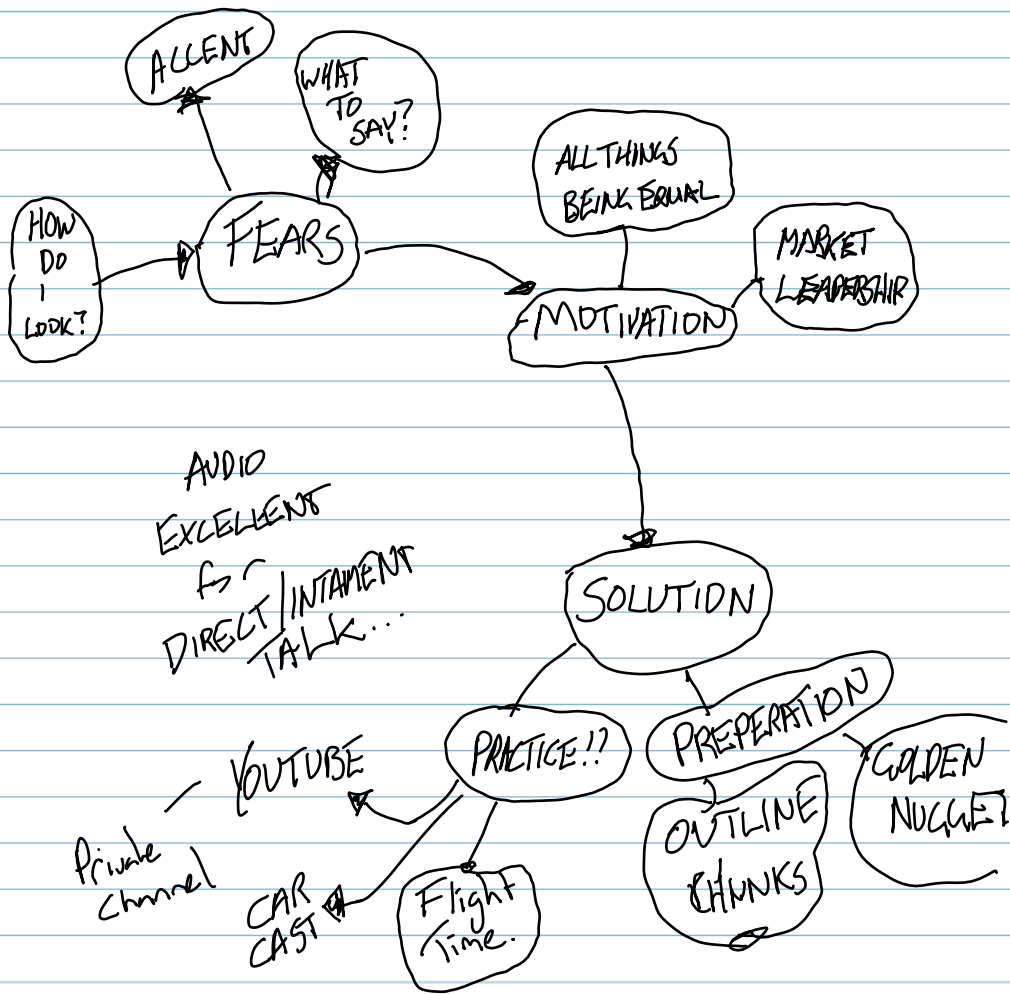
ACCENT

WHAT TO SAY?

HOW DO I LOOK?

FEARS

ALL THINGS BEING EQUAL

MARKET LEADERSHIP

MOTIVATION

AUDIO EXCELLENT for DIRECT/INTAMENT TALK...

SOLUTION

PRACTICE!?

PREPERATION

GOLDEN NUGGET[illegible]

YOUTUBE

Private channel

OUTLINE CHUNKS

CAR CAST

Flight Time.